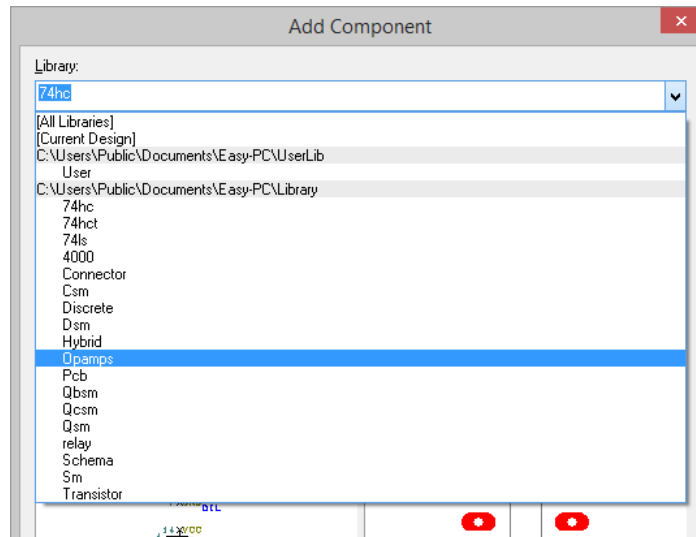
Add Component

Library:

74hc

[All Libraries]
[Current Design]
C:\Users\Public\Documents\Easy-PC\UserLib
User
C:\Users\Public\Documents\Easy-PC\Library
74hc
74hct
74ls
4000
Connector
Csm
Discrete
Dsm
Hybrid
Opamps
Pcb
Qbsm
Qcsm
Qsm
relay
Schema
Sm
Transistor

14 VCC